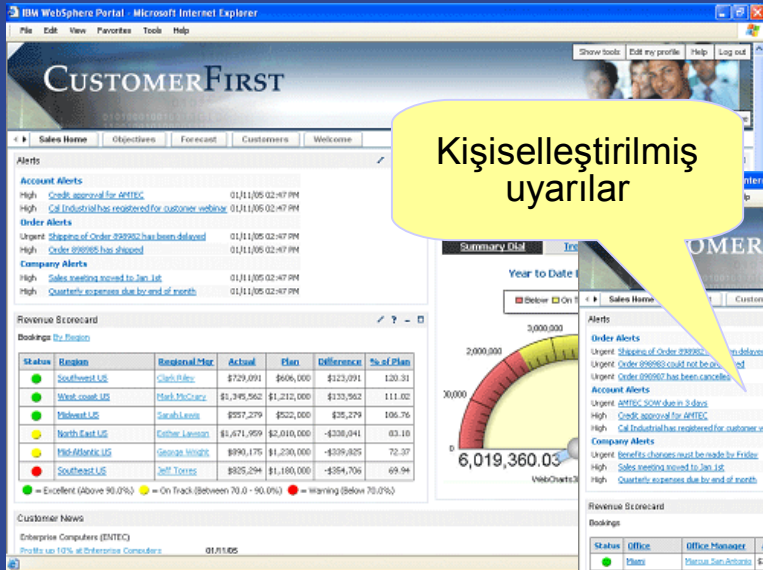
IBM WebSphere Portal - Microsoft Internet Explorer

File Edit View Favorites Tools Help

Show tools | Edit my profile | Help | Log out

CUSTOMERFIRST

Sales Home | Objectives | Forecast | Customers | Welcome

Alerts

Account Alerts
High Credit approval for AMTEC 01/11/05 02:47 PM
High Cal Industrial has registered for customer webinar 01/11/05 02:47 PM
Order Alerts
Urgent Shipping of Order 898982 has been delayed 01/11/05 02:47 PM
High Order 898985 has shipped 01/11/05 02:47 PM
Company Alerts
High Sales meeting moved to Jan 1st 01/11/05 02:47 PM
High Quarterly expenses due by end of month 01/11/05 02:47 PM

Revenue Scorecard

Bookings By Region

| Status | Region | Regional Mgr | Actual | Plan | Difference | % of Plan |
|---|---|---|---|---|---|---|
| | Southwest US | Clark Riley | $729,091 | $606,000 | $123,091 | 120.31 |
| | West coast US | Mark McCrary | $1,345,562 | $1,212,000 | $133,562 | 111.02 |
| | Midwest US | Sarah Lewis | $557,279 | $522,000 | $35,279 | 106.76 |
| | North East US | Esther Lawson | $1,671,959 | $2,010,000 | -$338,041 | 83.18 |
| | Mid-Atlantic US | George Wright | $890,175 | $1,230,000 | -$339,825 | 72.37 |
| | Southeast US | Jeff Torres | $825,294 | $1,180,000 | -$354,706 | 69.94 |

= Excellent (Above 90.0%) = On Track (Between 70.0 - 90.0%) = Warning (Below 70.0%)

Customer News

Enterprise Computers (ENTEC)
Profits up 10% at Enterprise Computers 01/11/05

Kişiselleştirilmiş uyarılar

Summary Dial Tre
Year to Date B
Below On T
3,000,000
2,000,000
,000,000
0
6,019,360.03
WebCharts3

OMER

Sales Home | Custo

Alerts

Order Alerts
Urgent Shipping of Order 898982 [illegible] delaye
Urgent Order 898983 could not be pr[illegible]
Urgent Order 898987 has been cancelle
Account Alerts
Urgent AMTEC SOW due in 3 days
High Credit approval for AMTEC
High Cal Industrial has registered for customer w
Company Alerts
Urgent Benefits changes must be made by Friday
High Sales meeting moved to Jan 1st
High Quarterly expenses due by end of month

Revenue Scorecard

Bookings

| Status | Office | Office Manager |
|---|---|---|
| | Miami | Marcus San Antonio |